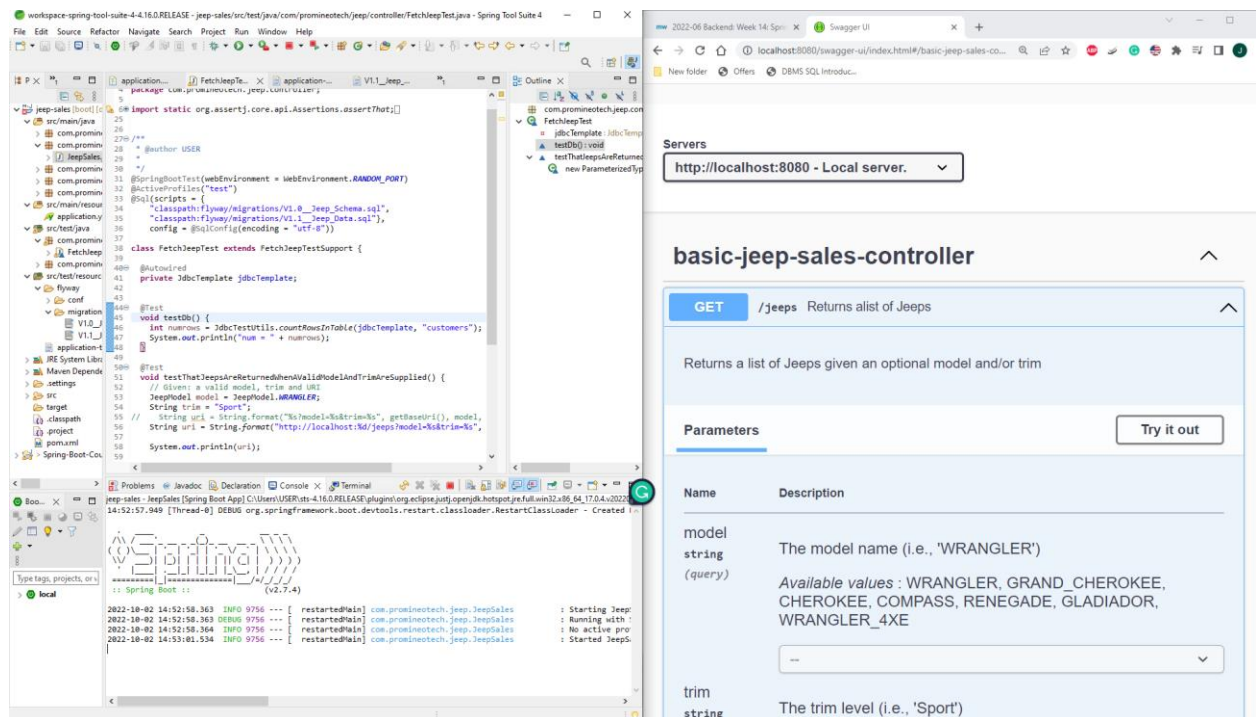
workspace-spring-tool-suite-4-4.16.0.RELEASE - jeep-sales/src/test/java/com/promineotech/jeep/controller/FetchJeepTest.java - Spring Tool Suite 4

File Edit Source Refactor Navigate Search Project Run Window Help

jeep-sales [boot] [d
src/main/java
com.promin
com.promin
JeepSales.
com.promin
com.promin
com.promin
src/main/resour
application.y
src/test/java
com.promin
FetchJeep
com.promin
src/test/resourc
flyway
conf
migration
V1.0_
V1.1_
application-t
JRE System Libra
Maven Depende
.settings
src
target
.classpath
.project
pom.xml
Spring-Boot-Cou

application... FetchJeepTe... application-... V1.1__Jeep_...

package com.promineotech.jeep.controller;
6 import static org.assertj.core.api.Assertions.assertThat;
25
27 /**
28 * @author USER
29 *
30 */
31 @SpringBootTest(webEnvironment = WebEnvironment.RANDOM_PORT)
32 @ActiveProfiles("test")
33 @Sql(scripts = {
34 "classpath:flyway/migrations/V1.0__Jeep_Schema.sql",
35 "classpath:flyway/migrations/V1.1__Jeep_Data.sql"},
36 config = @SqlConfig(encoding = "utf-8"))
37
38 class FetchJeepTest extends FetchJeepTestSupport {
39
40 @Autowired
41 private JdbcTemplate jdbcTemplate;
42
43
44 @Test
45 void testDb() {
46 int numrows = JdbcTestUtils.countRowsInTable(jdbcTemplate, "customers");
47 System.out.println("num = " + numrows);
48 }
49
50 @Test
51 void testThatJeepsAreReturnedWhenAValidModelAndTrimAreSupplied() {
52 // Given: a valid model, trim and URI
53 JeepModel model = JeepModel.WRANGLER;
54 String trim = "Sport";
55 // String uri = String.format("%s?model=%s&trim=%s", getBaseUri(), model,
56 String uri = String.format("http://localhost:%d/jeeps?model=%s&trim=%s",
57
58 System.out.println(uri);
59

Outline
com.promineotech.jeep.con
FetchJeepTest
jdbcTemplate : JdbcTemp
testDb() : void
testThatJeepsAreReturned
new ParameterizedTyp

Boo...
Type tags, projects, or v
local

Problems Javadoc Declaration Console Terminal
jeep-sales - JeepSales [Spring Boot App] C:\Users\USER\sts-4.16.0.RELEASE\plugins\org.eclipse.justj.openjdk.hotspot.jre.full.win32.x86_64_17.0.4.v2022
14:52:57.949 [Thread-0] DEBUG org.springframework.boot.devtools.restart.classloader.RestartClassLoader - Created
:: Spring Boot :: (v2.7.4)

2022-10-02 14:52:58.363 INFO 9756 --- [ restartedMain] com.promineotech.jeep.JeepSales : Starting Jeep
2022-10-02 14:52:58.363 DEBUG 9756 --- [ restartedMain] com.promineotech.jeep.JeepSales : Running with
2022-10-02 14:52:58.364 INFO 9756 --- [ restartedMain] com.promineotech.jeep.JeepSales : No active pro
2022-10-02 14:53:01.534 INFO 9756 --- [ restartedMain] com.promineotech.jeep.JeepSales : Started JeepS

2022-06 Backend: Week 14: Spr | Swagger UI
localhost:8080/swagger-ui/index.html#/basic-jeep-sales-co...
New folder Offers DBMS SQL Introduc...

Servers
http://localhost:8080 - Local server.

basic-jeep-sales-controller

GET /jeeps Returns alist of Jeeps

Returns a list of Jeeps given an optional model and/or trim

Parameters
Try it out

Name Description

model
string
(query)
The model name (i.e., 'WRANGLER')
Available values : WRANGLER, GRAND_CHEROKEE, CHEROKEE, COMPASS, RENEGADE, GLADIADOR, WRANGLER_4XE
--

trim
string
The trim level (i.e., 'Sport')